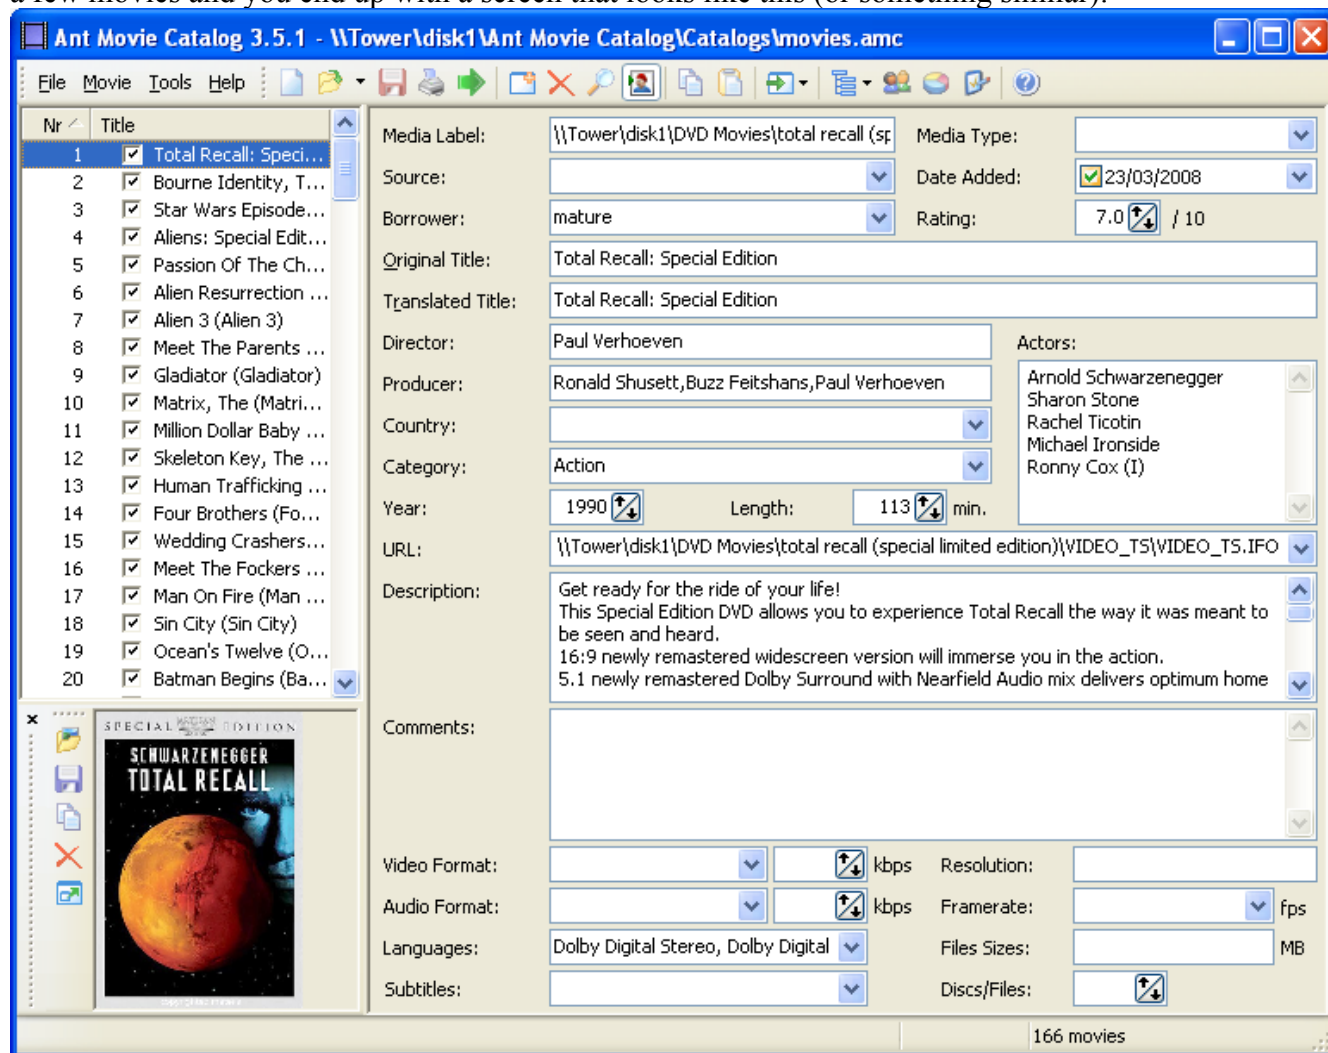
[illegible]

Ant Movie Catalog 3.5.1 - \\Tower\disk1\Ant Movie Catalog\Catalogs\movies.amc

File Movie Tools Help

| Nr | Title |
|---|---|
| 1 | Total Recall: Speci... |
| 2 | Bourne Identity, T... |
| 3 | Star Wars Episode... |
| 4 | Aliens: Special Edit... |
| 5 | Passion Of The Ch... |
| 6 | Alien Resurrection ... |
| 7 | Alien 3 (Alien 3) |
| 8 | Meet The Parents ... |
| 9 | Gladiator (Gladiator) |
| 10 | Matrix, The (Matri... |
| 11 | Million Dollar Baby ... |
| 12 | Skeleton Key, The ... |
| 13 | Human Trafficking ... |
| 14 | Four Brothers (Fo... |
| 15 | Wedding Crashers... |
| 16 | Meet The Fockers ... |
| 17 | Man On Fire (Man ... |
| 18 | Sin City (Sin City) |
| 19 | Ocean's Twelve (O... |
| 20 | Batman Begins (Ba... |

SPECIAL EDITION
SCHWARZENEGGER
TOTAL RECALL

Media Label: \\Tower\disk1\DVD Movies\total recall (sp
Media Type:
Source:
Date Added: 23/03/2008
Borrower: mature
Rating: 7.0 / 10
Original Title: Total Recall: Special Edition
Translated Title: Total Recall: Special Edition
Director: Paul Verhoeven
Actors:
Producer: Ronald Shusett,Buzz Feitshans,Paul Verhoeven
Arnold Schwarzenegger
Sharon Stone
Rachel Ticotin
Michael Ironside
Ronny Cox (I)
Country:
Category: Action
Year: 1990
Length: 113 min.
URL: \\Tower\disk1\DVD Movies\total recall (special limited edition)\VIDEO_TS\VIDEO_TS.IFO
Description: Get ready for the ride of your life!
This Special Edition DVD allows you to experience Total Recall the way it was meant to be seen and heard.
16:9 newly remastered widescreen version will immerse you in the action.
5.1 newly remastered Dolby Surround with Nearfield Audio mix delivers optimum home
Comments:
Video Format: kbps
Resolution:
Audio Format: kbps
Framerate: fps
Languages: Dolby Digital Stereo, Dolby Digital
Files Sizes: MB
Subtitles:
Discs/Files:

166 movies